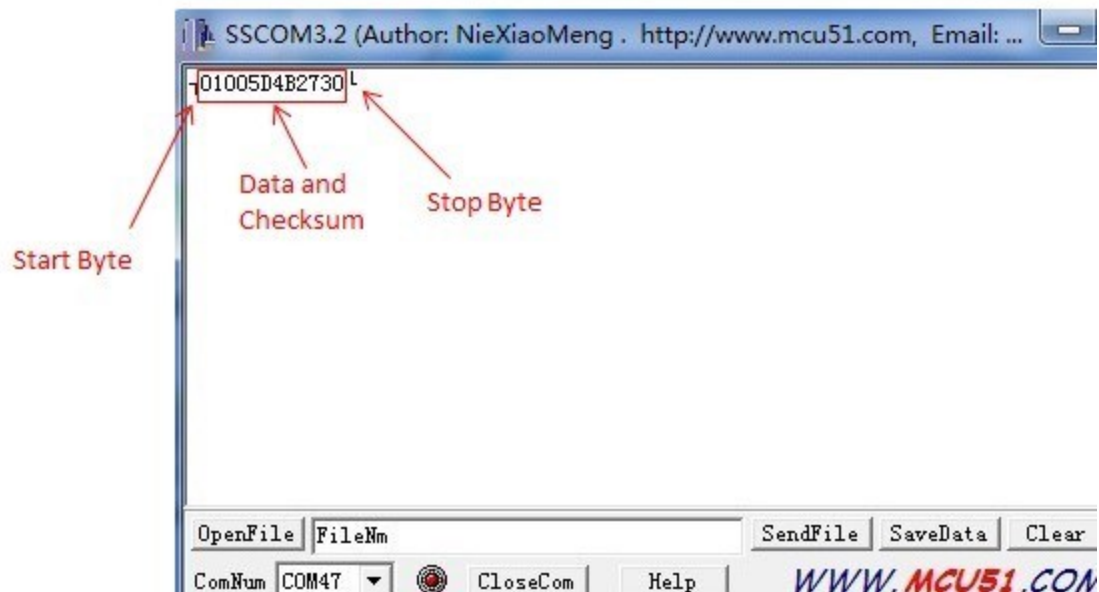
SSCOM3.2 (Author: NieXiaoMeng . http://www.mcu51.com, Email: ...

01005D4B2730

Data and Checksum

Stop Byte

Start Byte

OpenFile FileNm SendFile SaveData Clear

ComNum COM47 CloseCom Help WWW.MCU51.COM